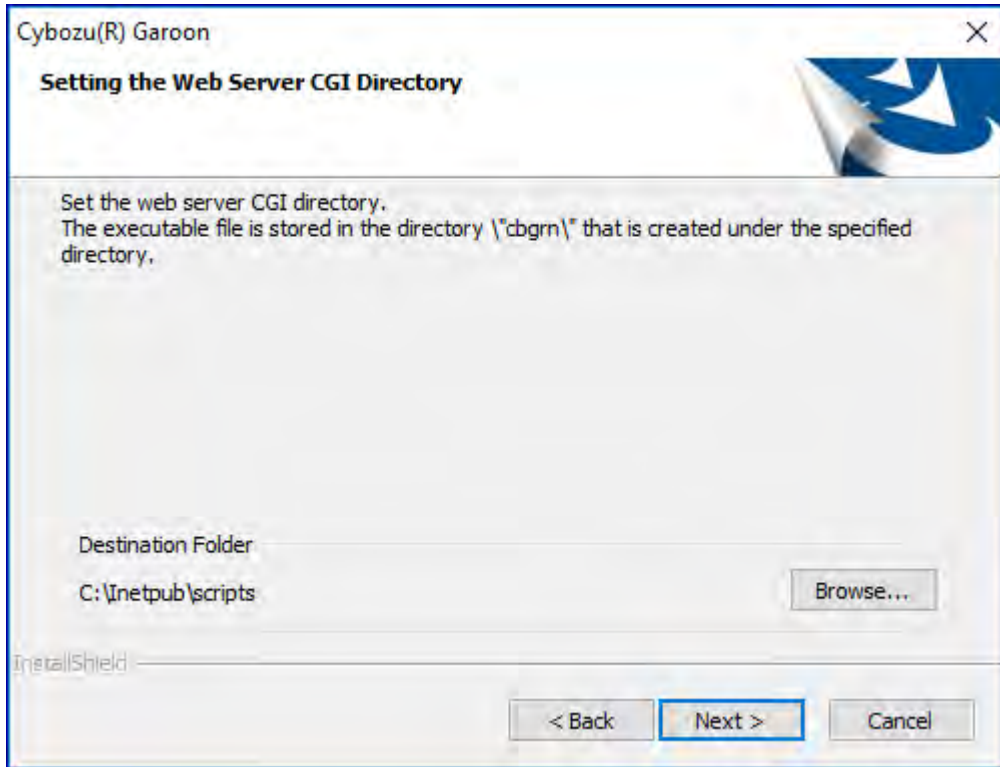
Cybozu(R) Garoon

×

Setting the Web Server CGI Directory

Set the web server CGI directory.
The executable file is stored in the directory \"cbgrn\" that is created under the specified directory.

Destination Folder

C:\Inetpub\scripts

Browse...

InstallShield

< Back

Next >

Cancel